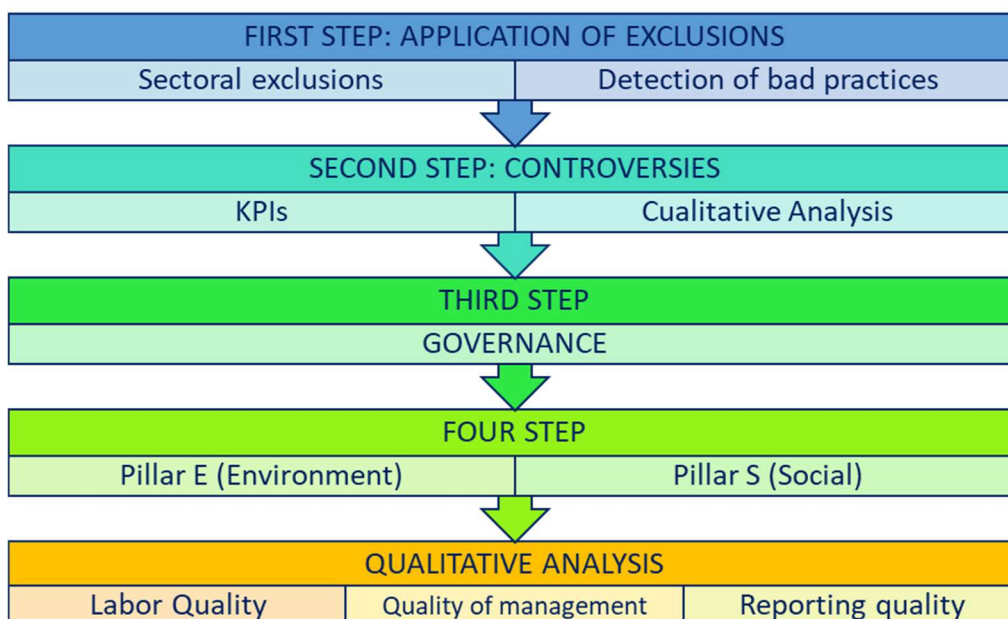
FIRST STEP: APPLICATION OF EXCLUSIONS

| Sectoral exclusions | Detection of bad practices |
|---|---|

SECOND STEP: CONTROVERSIES

| KPIs | Cualitative Analysis |
|---|---|

THIRD STEP

GOVERNANCE

FOUR STEP

| Pillar E (Environment) | Pillar S (Social) |
|---|---|

QUALITATIVE ANALYSIS

| Labor Quality | Quality of management | Reporting quality |
|---|---|---|